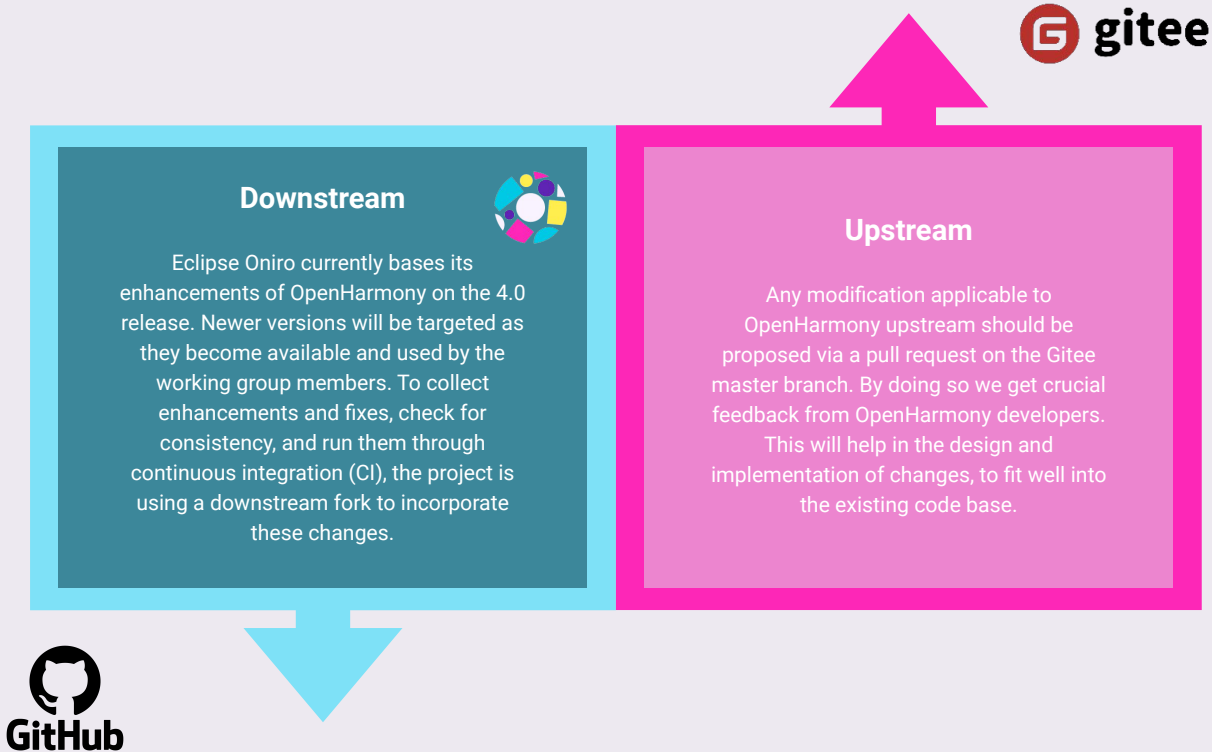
gitee

Downstream

Eclipse Oniro currently bases its enhancements of OpenHarmony on the 4.0 release. Newer versions will be targeted as they become available and used by the working group members. To collect enhancements and fixes, check for consistency, and run them through continuous integration (CI), the project is using a downstream fork to incorporate these changes.

Upstream

Any modification applicable to OpenHarmony upstream should be proposed via a pull request on the Gitee master branch. By doing so we get crucial feedback from OpenHarmony developers. This will help in the design and implementation of changes, to fit well into the existing code base.

GitHub